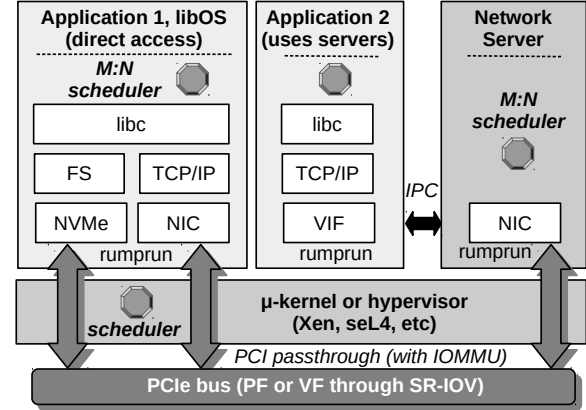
Application 1, libOS (direct access)

M:N scheduler

libc

FS

TCP/IP

NVMe

NIC

rumprun

Application 2 (uses servers)

libc

TCP/IP

VIF

rumprun

IPC

Network Server

M:N scheduler

NIC

rumprun

scheduler

µ-kernel or hypervisor (Xen, seL4, etc)

PCI passthrough (with IOMMU)

PCIe bus (PF or VF through SR-IOV)